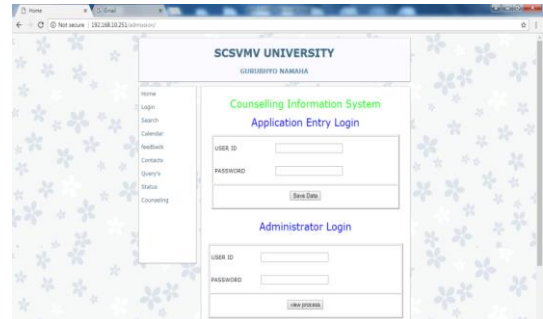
Home
Gmail
Not secure | 192.168.10.251/admission/

SCSVMV UNIVERSITY
GURUBHYO NAMAHA

Home
Login
Search
Calendar
Feedback
Contacts
Query's
Status
Counseling

Counselling Information System
Application Entry Login

USER ID
PASSWORD
Save Data

Administrator Login

USER ID
PASSWORD
view process